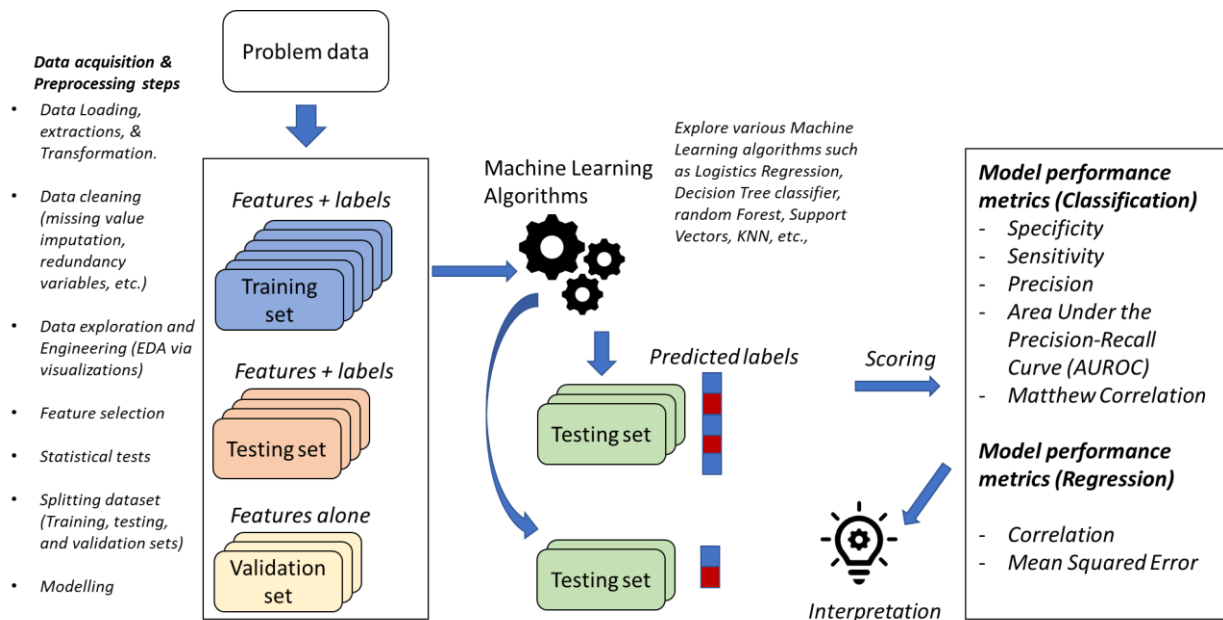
Data acquisition & Preprocessing steps

- Data Loading, extractions, & Transformation.
- Data cleaning (missing value imputation, redundancy variables, etc.)
- Data exploration and Engineering (EDA via visualizations)
- Feature selection
- Statistical tests
- Splitting dataset (Training, testing, and validation sets)
- Modelling

Problem data

Features + labels

Training set

Features + labels

Testing set

Features alone

Validation set

Machine Learning Algorithms

Explore various Machine Learning algorithms such as Logistics Regression, Decision Tree classifier, random Forest, Support Vectors, KNN, etc.,

Predicted labels

Testing set

Testing set

Scoring

Interpretation

Model performance metrics (Classification)
- Specificity
- Sensitivity
- Precision
- Area Under the Precision-Recall Curve (AUROC)
- Matthew Correlation

Model performance metrics (Regression)

- Correlation
- Mean Squared Error